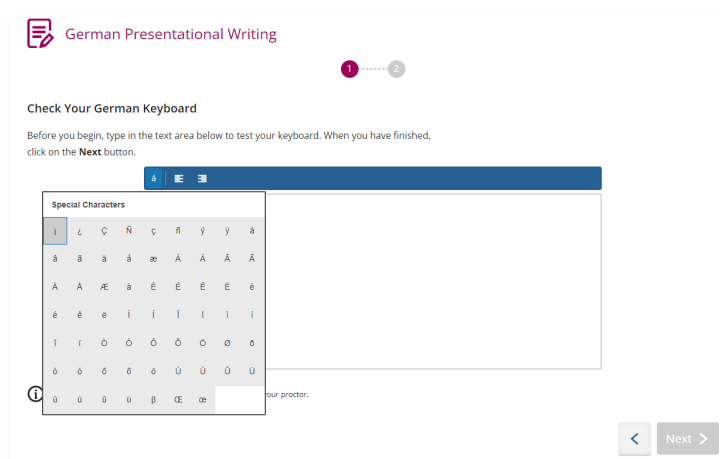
German Presentational Writing

1 2

Check Your German Keyboard

Before you begin, type in the text area below to test your keyboard. When you have finished, click on the **Next** button.

á

Special Characters

| ¡ | ¿ | Ç | Ñ | ç | ñ | ý | ÿ | á |
|---|---|---|---|---|---|---|---|---|
| â | ã | ä | å | æ | À | Á | Â | Ã |
| Ä | Å | Æ | à | È | É | Ê | Ë | è |
| é | ê | ë | Ì | Í | Î | Ï | ì | í |
| î | ï | Ò | Ó | Ô | Õ | Ö | Ø | ò |
| ó | ô | õ | ö | ø | Ù | Ú | Û | Ü |
| ù | ú | û | ü | ß | Œ | œ | | |

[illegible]our proctor.

Next